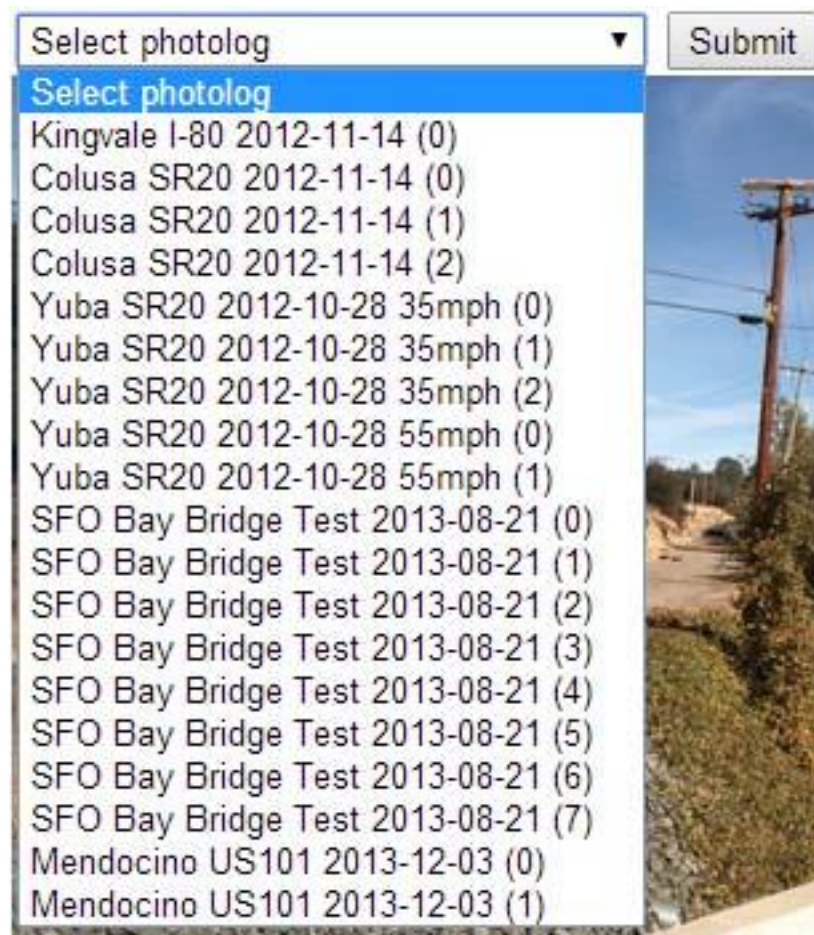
Select photolog
Submit
Select photolog
Kingvale I-80 2012-11-14 (0)
Colusa SR20 2012-11-14 (0)
Colusa SR20 2012-11-14 (1)
Colusa SR20 2012-11-14 (2)
Yuba SR20 2012-10-28 35mph (0)
Yuba SR20 2012-10-28 35mph (1)
Yuba SR20 2012-10-28 35mph (2)
Yuba SR20 2012-10-28 55mph (0)
Yuba SR20 2012-10-28 55mph (1)
SFO Bay Bridge Test 2013-08-21 (0)
SFO Bay Bridge Test 2013-08-21 (1)
SFO Bay Bridge Test 2013-08-21 (2)
SFO Bay Bridge Test 2013-08-21 (3)
SFO Bay Bridge Test 2013-08-21 (4)
SFO Bay Bridge Test 2013-08-21 (5)
SFO Bay Bridge Test 2013-08-21 (6)
SFO Bay Bridge Test 2013-08-21 (7)
Mendocino US101 2013-12-03 (0)
Mendocino US101 2013-12-03 (1)